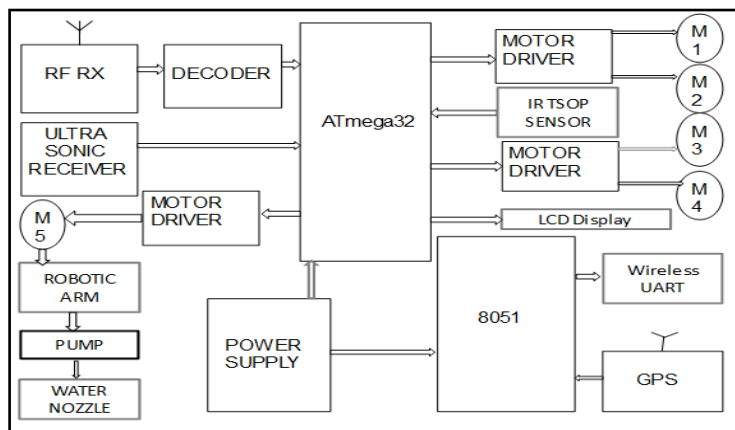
RF RX

DECODER

ATmega32

MOTOR DRIVER

M 1

M 2

IR TSOP SENSOR

ULTRA SONIC RECEIVER

M 3

MOTOR DRIVER

M 4

MOTOR DRIVER

M 5

LCD Display

ROBOTIC ARM

Wireless UART

PUMP

8051

POWER SUPPLY

WATER NOZZLE

GPS